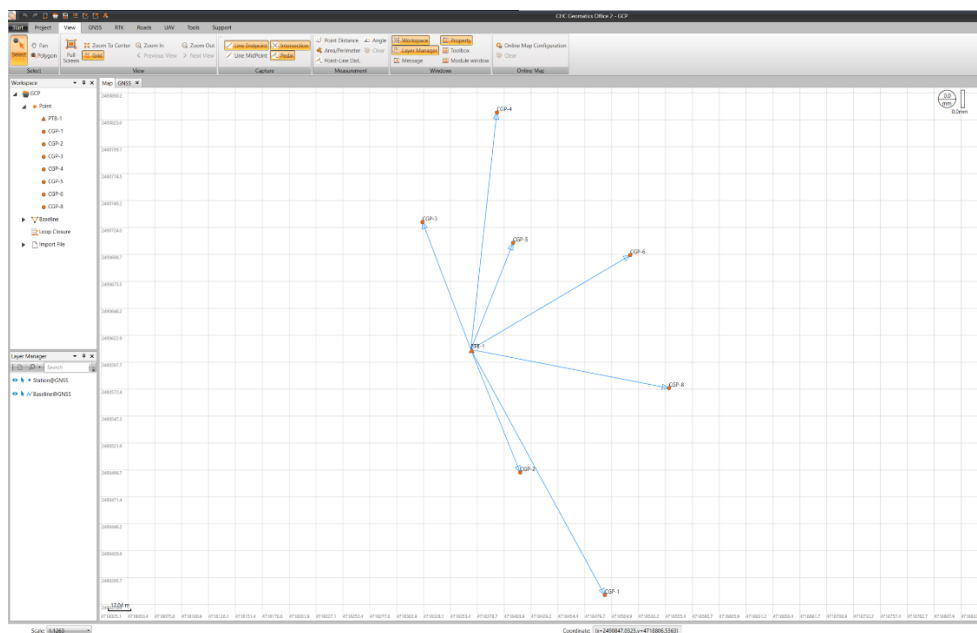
CHC Geomatics Office 2 - GCP

Start Project View GNSS RTK Roads UAV Tools Support

Pan
Select Polygon
Select

Full Screen
Zoom To Center
Grid
Zoom In
Previous View
Zoom Out
Next View
View

Line Endpoint
Line MidPoint
Intersection
Pedal
Capture

Point Distance
Area/Perimeter
Point-Line Dist.
Angle
Clear
Measurement

Workspace
Layer Manager
Message
Property
Toolbox
Module window
Windows

Online Map Configuration
Clear
Online Map

Workspace
GCP
Point
PTB-1
CGP-1
CGP-2
CGP-3
CGP-4
CGP-5
CGP-6
CGP-8
Baseline
Loop Closure
Import File

Layer Manager
Search
Station@GNSS
Baseline@GNSS

Map GNSS

CGP-4
CGP-3
CGP-5
CGP-6
PTB-1
CGP-8
CGP-2
CGP-1

0.0mm

17.08 m

Scale: 1:4263
Coordinate: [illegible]